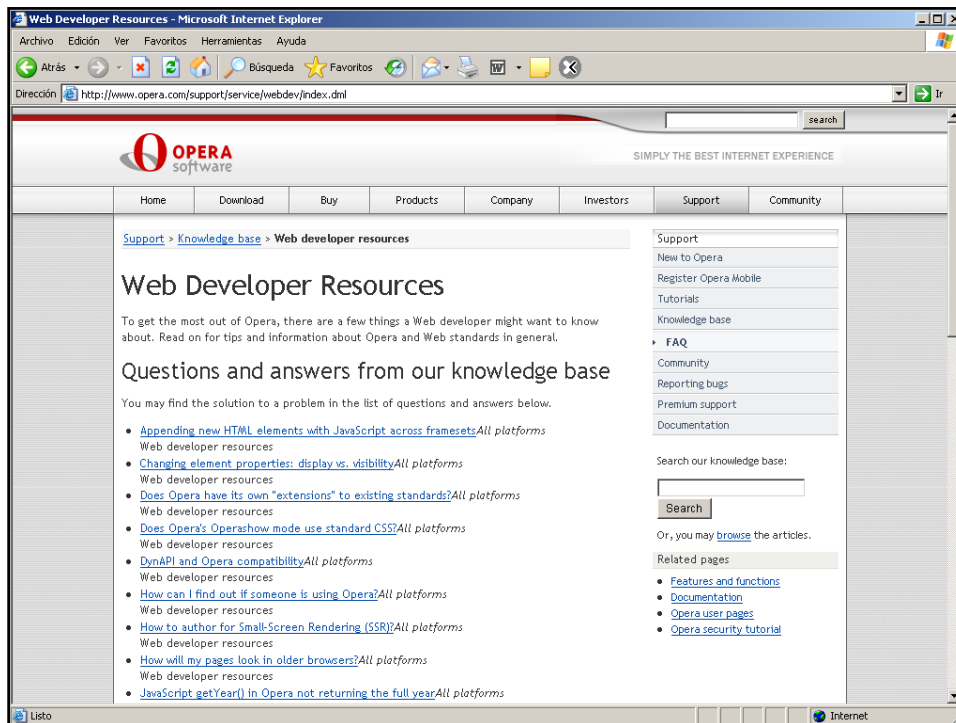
Web Developer Resources - Microsoft Internet Explorer

Archivo Edición Ver Favoritos Herramientas Ayuda

Atrás Búsqueda Favoritos

Dirección http://www.opera.com/support/service/webdev/index.dml Ir

search

OPERA software

SIMPLY THE BEST INTERNET EXPERIENCE

Home | Download | Buy | Products | Company | Investors | Support | Community

Support > Knowledge base > Web developer resources

Web Developer Resources

To get the most out of Opera, there are a few things a Web developer might want to know about. Read on for tips and information about Opera and Web standards in general.

Questions and answers from our knowledge base

You may find the solution to a problem in the list of questions and answers below.

- Appending new HTML elements with JavaScript across framesetsAll platforms
Web developer resources
- Changing element properties: display vs. visibilityAll platforms
Web developer resources
- Does Opera have its own "extensions" to existing standards?All platforms
Web developer resources
- Does Opera's Operashow mode use standard CSS?All platforms
Web developer resources
- DynAPI and Opera compatibilityAll platforms
Web developer resources
- How can I find out if someone is using Opera?All platforms
Web developer resources
- How to author for Small-Screen Rendering (SSR)?All platforms
Web developer resources
- How will my pages look in older browsers?All platforms
Web developer resources
- JavaScript getYear() in Opera not returning the full yearAll platforms

Support
New to Opera
Register Opera Mobile
Tutorials
Knowledge base
FAQ
Community
Reporting bugs
Premium support
Documentation

Search our knowledge base:

Search

Or, you may browse the articles.

Related pages

- Features and functions
- Documentation
- Opera user pages
- Opera security tutorial

Listo

Internet